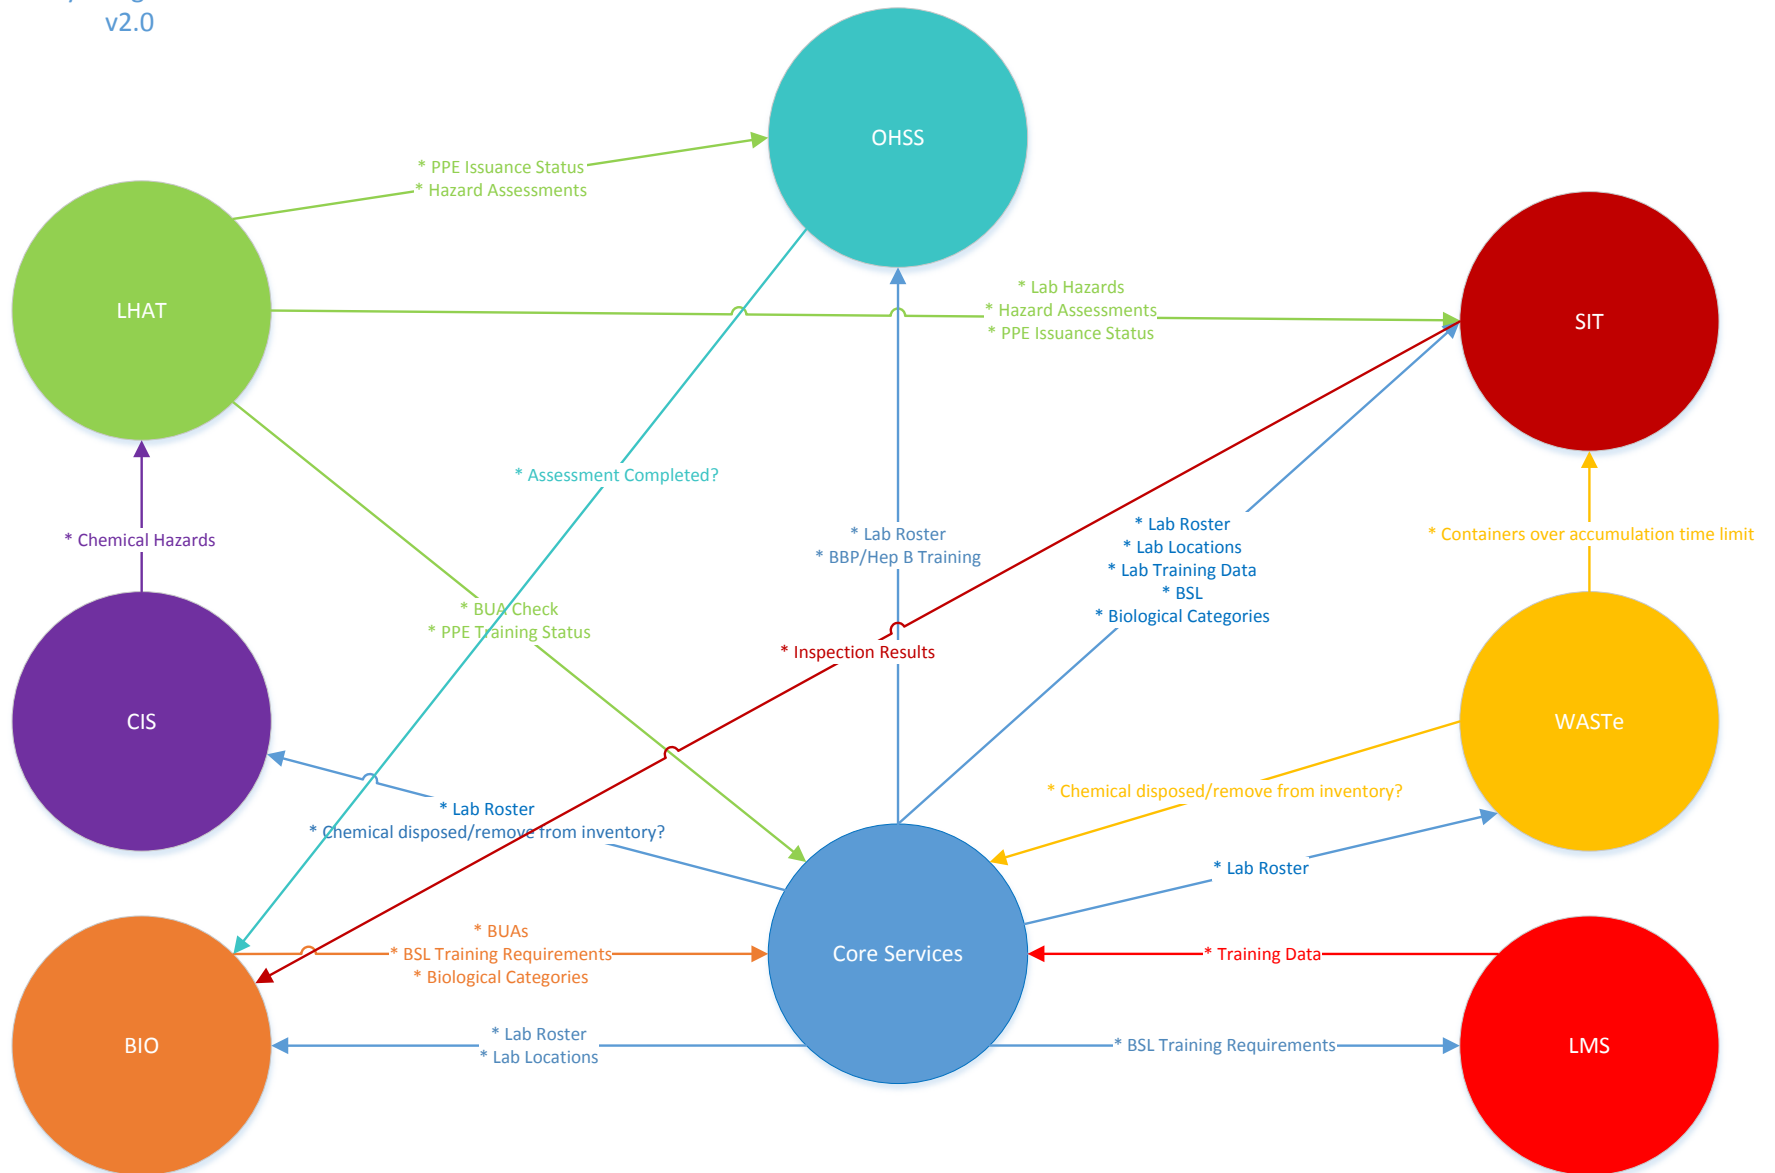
v2.0

OHSS

* PPE Issuance Status
* Hazard Assessments

LHAT

SIT

* Lab Hazards
* Hazard Assessments
* PPE Issuance Status

* Assessment Completed?

* Chemical Hazards

* Lab Roster
* BBP/Hep B Training

* Lab Roster
* Lab Locations
* Lab Training Data
* BSL
* Biological Categories

* Containers over accumulation time limit

* BUA Check
* PPE Training Status

* Inspection Results

CIS

WASTe

* Chemical disposed/remove from inventory?

* Lab Roster
* Chemical disposed/remove from inventory?

* Lab Roster

Core Services

* BUAs
* BSL Training Requirements
* Biological Categories

* Training Data

BIO

* Lab Roster
* Lab Locations

* BSL Training Requirements

LMS